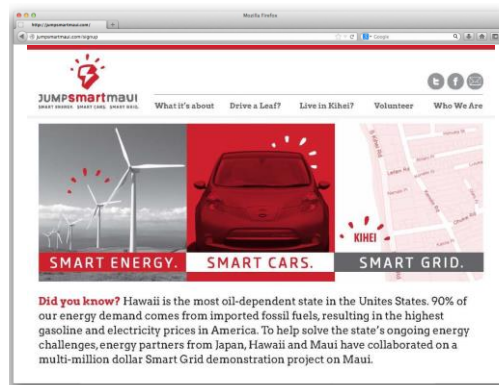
Mozilla Firefox

http://jumpsmartmaui.com/

jumpsmartmaui.com/signup

Google

JUMPsmartmaui
SMART ENERGY. SMART CARS. SMART GRID.

What it's about
Drive a Leaf?
Live in Kihei?
Volunteer
Who We Are

KIHEI

SMART ENERGY.
SMART CARS.
SMART GRID.

Did you know? Hawaii is the most oil-dependent state in the Unites States. 90% of our energy demand comes from imported fossil fuels, resulting in the highest gasoline and electricity prices in America. To help solve the state's ongoing energy challenges, energy partners from Japan, Hawaii and Maui have collaborated on a multi-million dollar Smart Grid demonstration project on Maui.